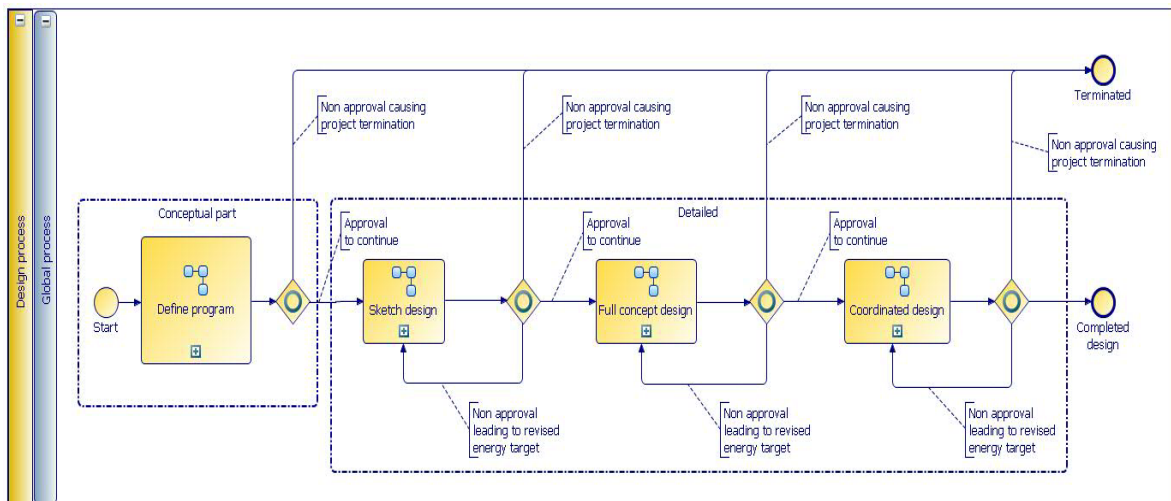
Design process

Global process

Terminated

Non approval causing project termination

Non approval causing project termination

Non approval causing project termination

Non approval causing project termination

Conceptual part

Detailed

Approval to continue

Approval to continue

Approval to continue

Start

Define program

Sketch design

Full concept design

Coordinated design

Completed design

Non approval leading to revised energy target

Non approval leading to revised energy target

Non approval leading to revised energy target